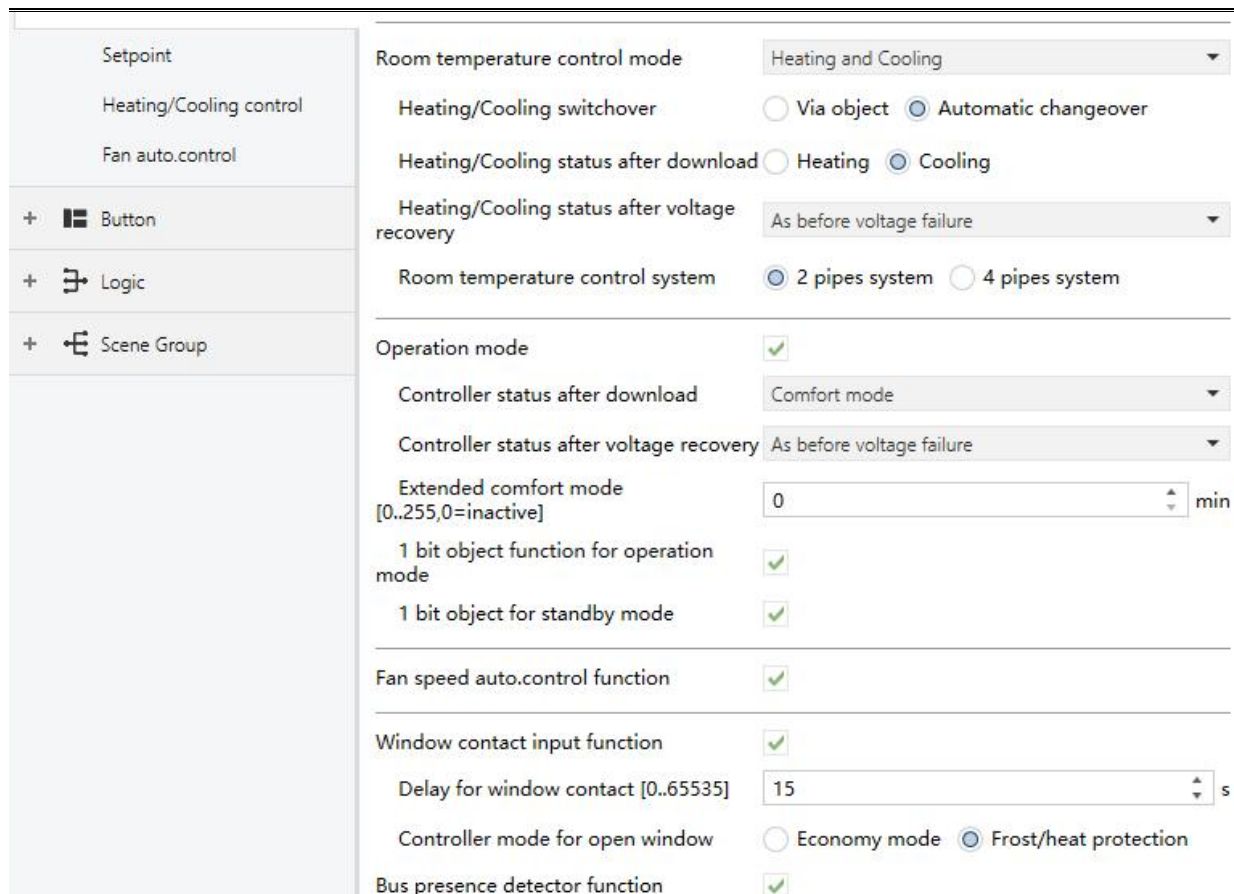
Setpoint
Heating/Cooling control
Fan auto.control
+ Button
+ Logic
+ Scene Group

Room temperature control mode | Heating and Cooling

Heating/Cooling switchover | Via object | Automatic changeover

Heating/Cooling status after download | Heating | Cooling

Heating/Cooling status after voltage recovery | As before voltage failure

Room temperature control system | 2 pipes system | 4 pipes system

Operation mode

Controller status after download | Comfort mode

Controller status after voltage recovery | As before voltage failure

Extended comfort mode [0..255,0=inactive] | 0 | min

1 bit object function for operation mode

1 bit object for standby mode

Fan speed auto.control function

Window contact input function

Delay for window contact [0..65535] | 15 | s

Controller mode for open window | Economy mode | Frost/heat protection

Bus presence detector function